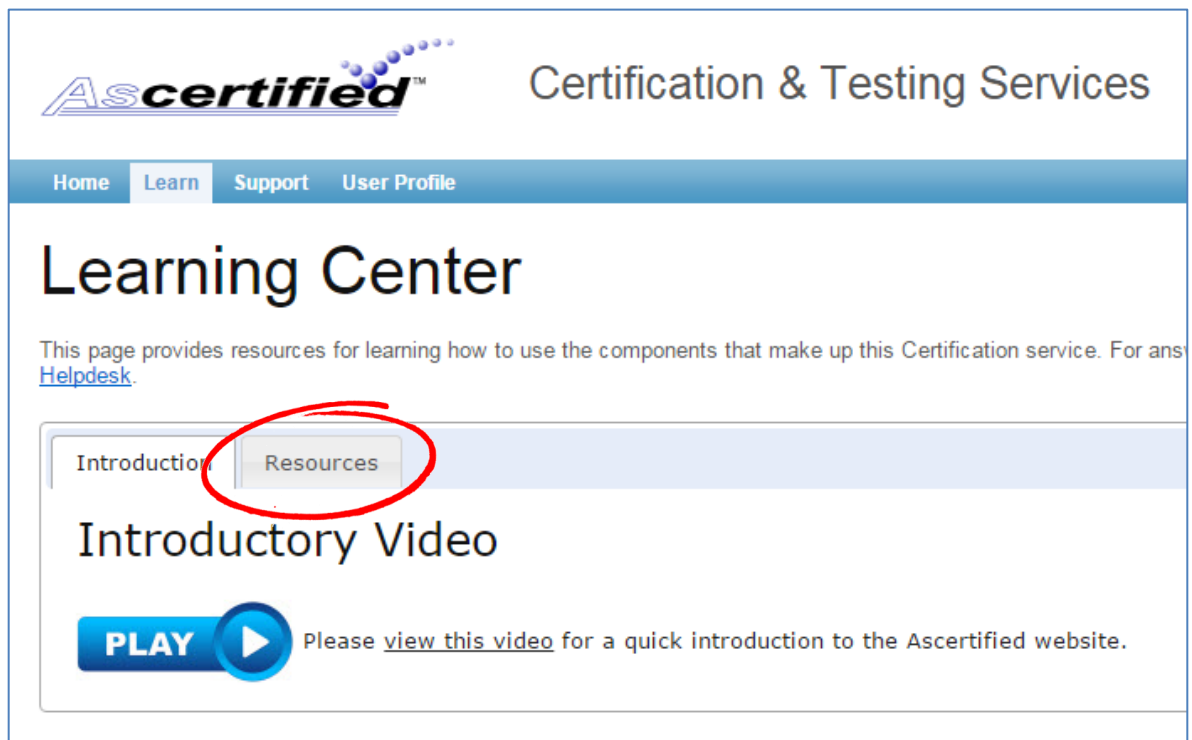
Ascertified™

Certification & Testing Services

Home Learn Support User Profile

Learning Center

This page provides resources for learning how to use the components that make up this Certification service. For answ Helpdesk.

Introduction Resources

Introductory Video

PLAY

Please view this video for a quick introduction to the Ascertified website.